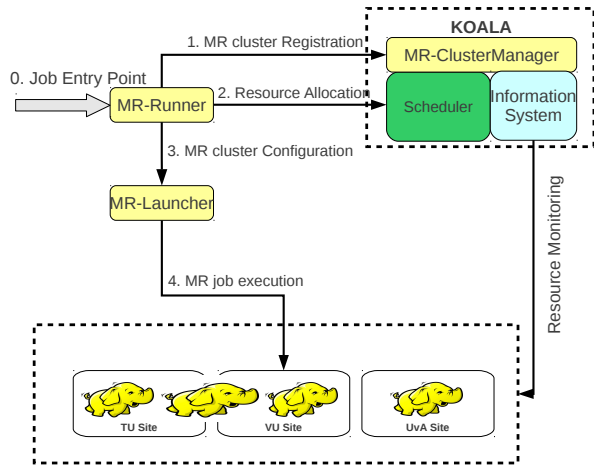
KOALA

1. MR cluster Registration

MR-ClusterManager

0. Job Entry Point

MR-Runner

2. Resource Allocation

Scheduler

Information System

3. MR cluster Configuration

MR-Launcher

Resource Monitoring

4. MR job execution

TU Site

VU Site

UvA Site